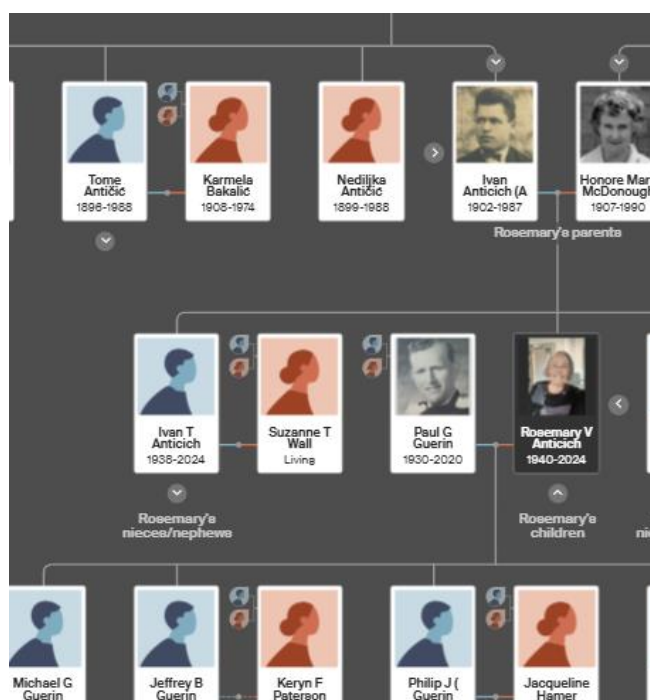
Tome Antičić
1896-1988

Karmela Bakalić
1908-1974

Nedilijka Antičić
1899-1988

Ivan Anticich (A
1902-1987

Honore Mar McDonough
1907-1990

Rosemary's parents

Ivan T Anticich
1938-2024

Suzanne T Wall
Living

Paul G Guerin
1930-2020

Rosemary V Anticich
1940-2024

Rosemary's niece/nephews

Rosemary's children

ni

Michael G Guerin

Jeffrey B Guerin

Keryn F Paterson

Philip J ( Guerin

Jacqueline Hamer